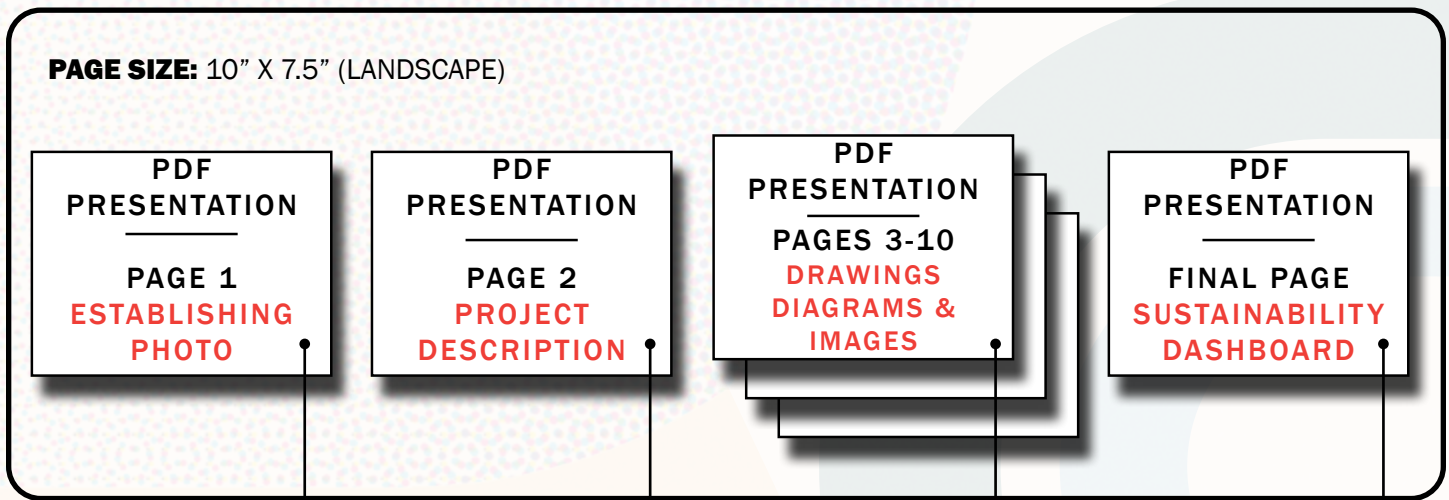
PAGE SIZE: 10” X 7.5” (LANDSCAPE)

PDF PRESENTATION

PAGE 1
ESTABLISHING PHOTO

PDF PRESENTATION

PAGE 2
PROJECT DESCRIPTION

PDF PRESENTATION

PAGES 3-10
DRAWINGS DIAGRAMS & IMAGES

PDF PRESENTATION

FINAL PAGE
SUSTAINABILITY DASHBOARD